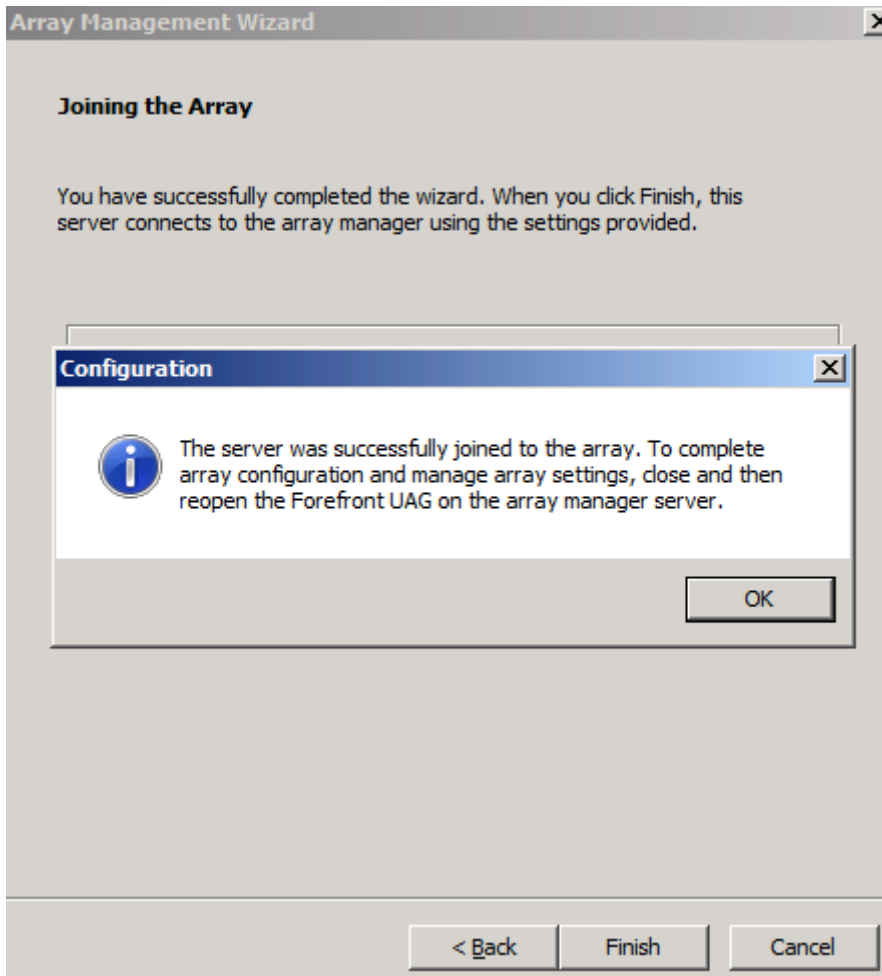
Array Management Wizard

Joining the Array

You have successfully completed the wizard. When you click Finish, this server connects to the array manager using the settings provided.

Configuration

The server was successfully joined to the array. To complete array configuration and manage array settings, close and then reopen the Forefront UAG on the array manager server.

OK

< Back

Finish

Cancel